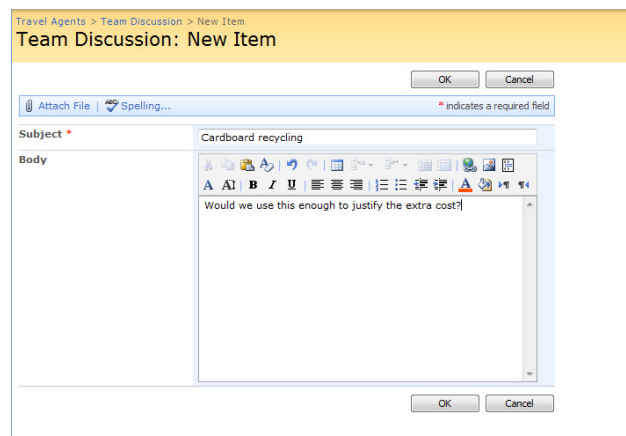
Travel Agents > Team Discussion > New Item
Team Discussion: New Item

OK Cancel

Attach File | Spelling...

* indicates a required field

Subject *

Cardboard recycling

Body

A A B I U

Would we use this enough to justify the extra cost?

OK Cancel